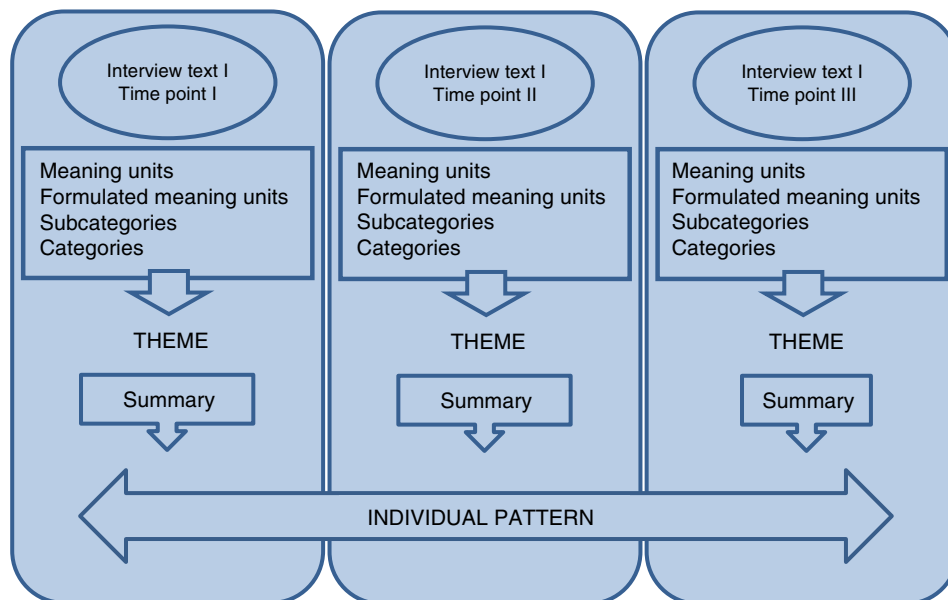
Interview text I
Time point I

Meaning units
Formulated meaning units
Subcategories
Categories

THEME

Summary

Interview text I
Time point II

Meaning units
Formulated meaning units
Subcategories
Categories

THEME

Summary

Interview text I
Time point III

Meaning units
Formulated meaning units
Subcategories
Categories

THEME

Summary

INDIVIDUAL PATTERN